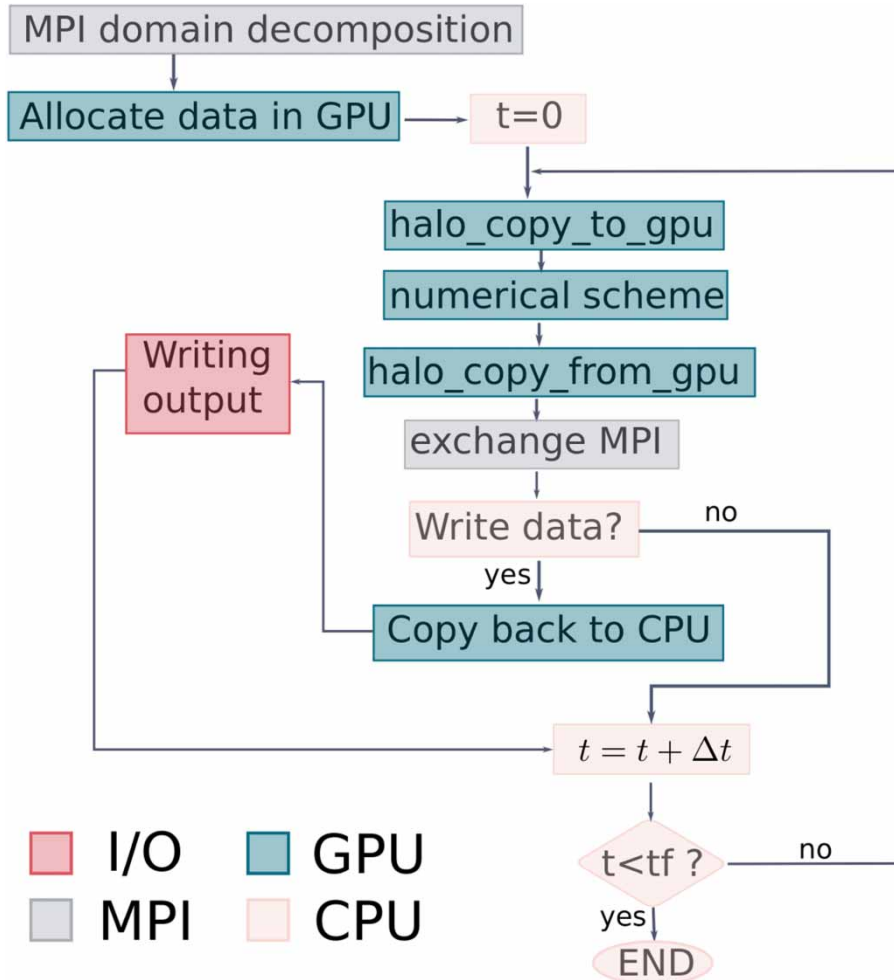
MPI domain decomposition

Allocate data in GPU

t=0

halo_copy_to_gpu

numerical scheme

Writing output

halo_copy_from_gpu

exchange MPI

Write data?

no

yes

Copy back to CPU

$t = t + \Delta t$

I/O

GPU

MPI

CPU

t<tf ?

no

yes

END